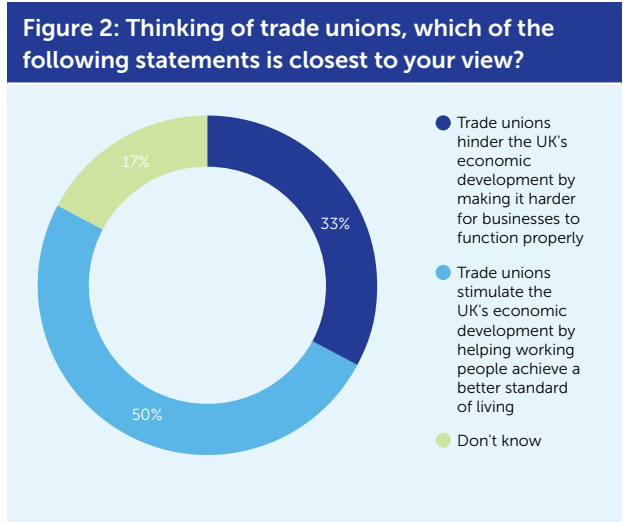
Figure 2: Thinking of trade unions, which of the following statements is closest to your view?

17%

33%

50%

Trade unions hinder the UK's economic development by making it harder for businesses to function properly

Trade unions stimulate the UK's economic development by helping working people achieve a better standard of living

Don't know